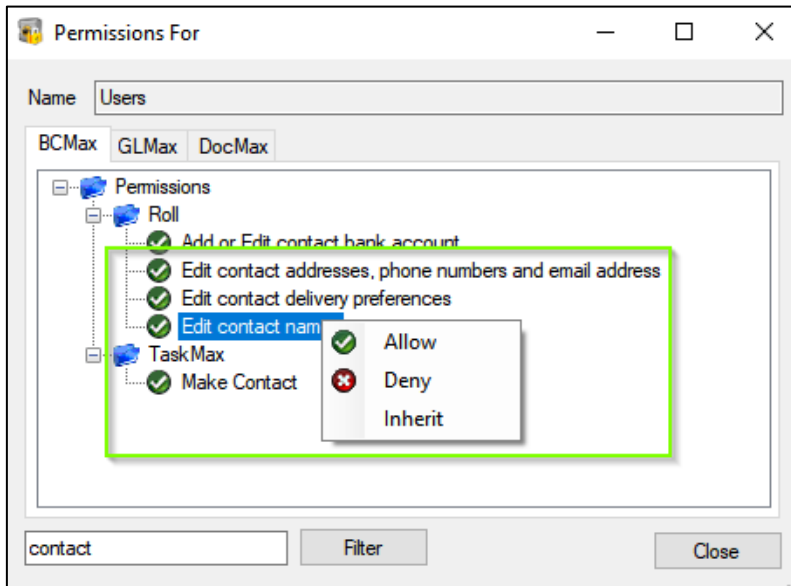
Permissions For

Name Users

BCMax GLMax DocMax

Permissions
Roll
Add or Edit contact bank account
Edit contact addresses, phone numbers and email address
Edit contact delivery preferences
Edit contact nam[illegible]
TaskMax
Make Contact

Allow
Deny
Inherit

contact
Filter
Close